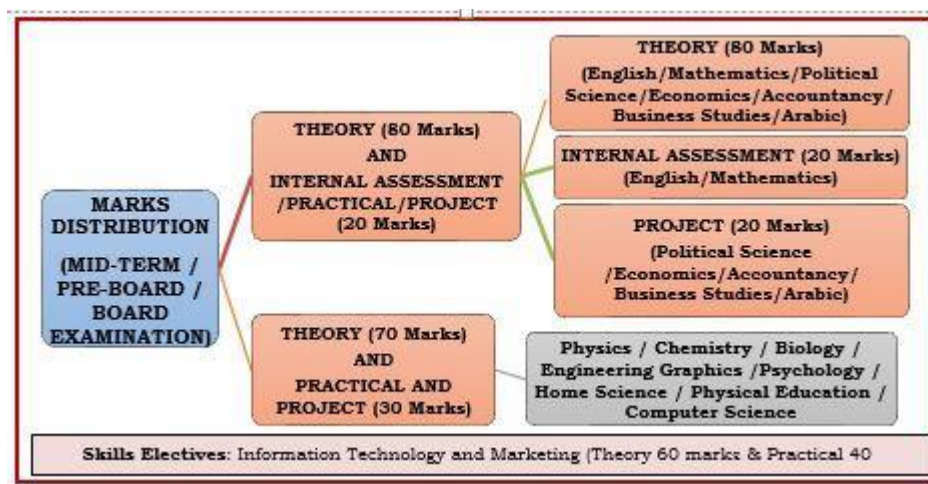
MARKS DISTRIBUTION

(MID-TERM / PRE-BOARD / BOARD EXAMINATION)

THEORY (80 Marks) AND INTERNAL ASSESSMENT /PRACTICAL/PROJECT (20 Marks)

THEORY (80 Marks) (English/Mathematics/Political Science/Economics/Accountancy/ Business Studies/Arabic)

INTERNAL ASSESSMENT (20 Marks) (English/Mathematics)

PROJECT (20 Marks) (Political Science /Economics/Accountancy/ Business Studies/Arabic)

THEORY (70 Marks) AND PRACTICAL AND PROJECT (30 Marks)

Physics / Chemistry / Biology / Engineering Graphics /Psychology / Home Science / Physical Education / Computer Science

Skills Electives: Information Technology and Marketing (Theory 60 marks & Practical 40